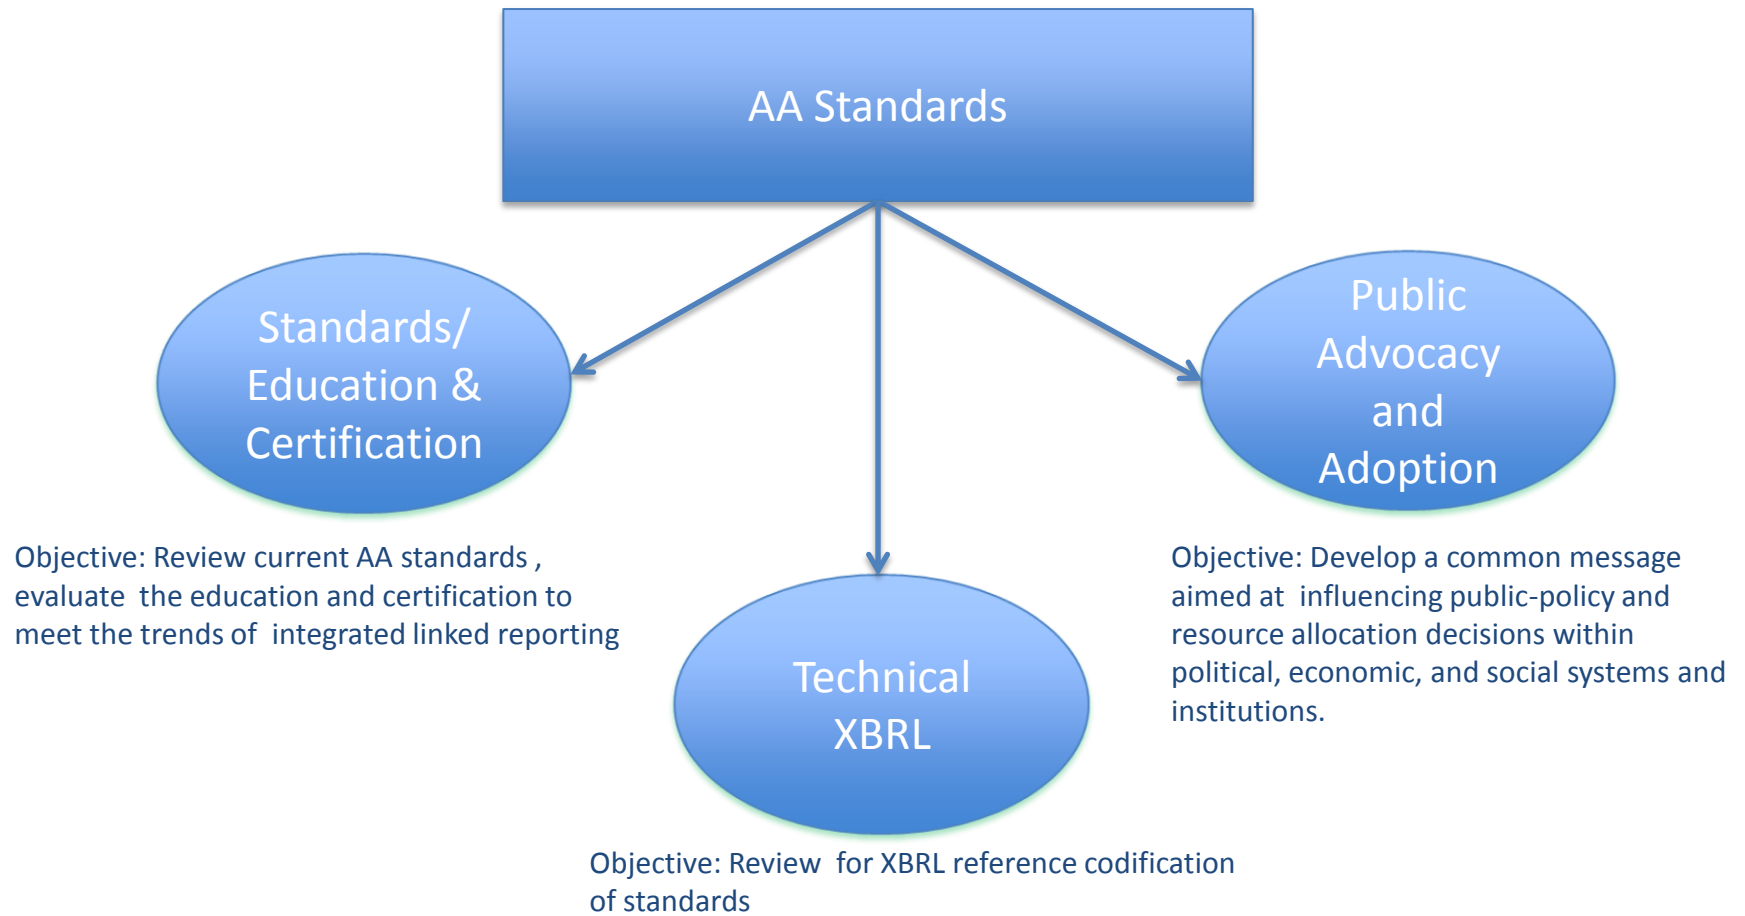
AA Standards

Standards/ Education & Certification

Objective: Review current AA standards , evaluate the education and certification to meet the trends of integrated linked reporting

Technical XBRL

Objective: Review for XBRL reference codification of standards

Public Advocacy and Adoption

Objective: Develop a common message aimed at influencing public-policy and resource allocation decisions within political, economic, and social systems and institutions.